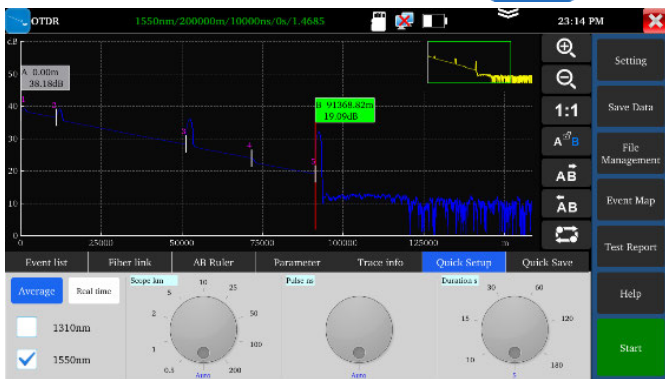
OTDR 1550nm/200000m/10000ns/0s/1.4685 23:14 PM

dB
50
40
30
20
10
0
0 25000 50000 75000 100000 125000 m

A 0.00m
38.18dB

B 91368.82m
19.09dB

1 2 3 4 5

Setting
Save Data
File Management
Event Map
Test Report
Help
Start

1:1

Event list | Fiber link | AB Ruler | Parameter | Trace info | Quick Setup | Quick Save

Average
Real time
1310nm
1550nm

Scope km
10 25 5 50 2 100 1 0.5 200 Auto

Pulse ns
Auto

Duration s
30 60 15 120 10 180 5